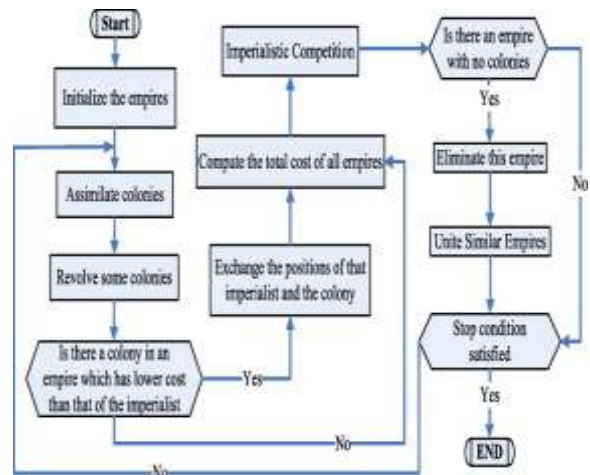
Start

Initialize the empires

Assimilate colonies

Revolve some colonies

Is there a colony in an empire which has lower cost than that of the imperialist

Yes

Exchange the positions of that imperialist and the colony

Compute the total cost of all empires

Imperialistic Competition

Is there an empire with no colonies

Yes

Eliminate this empire

Unite Similar Empires

No

Stop condition satisfied

Yes

END

No

No